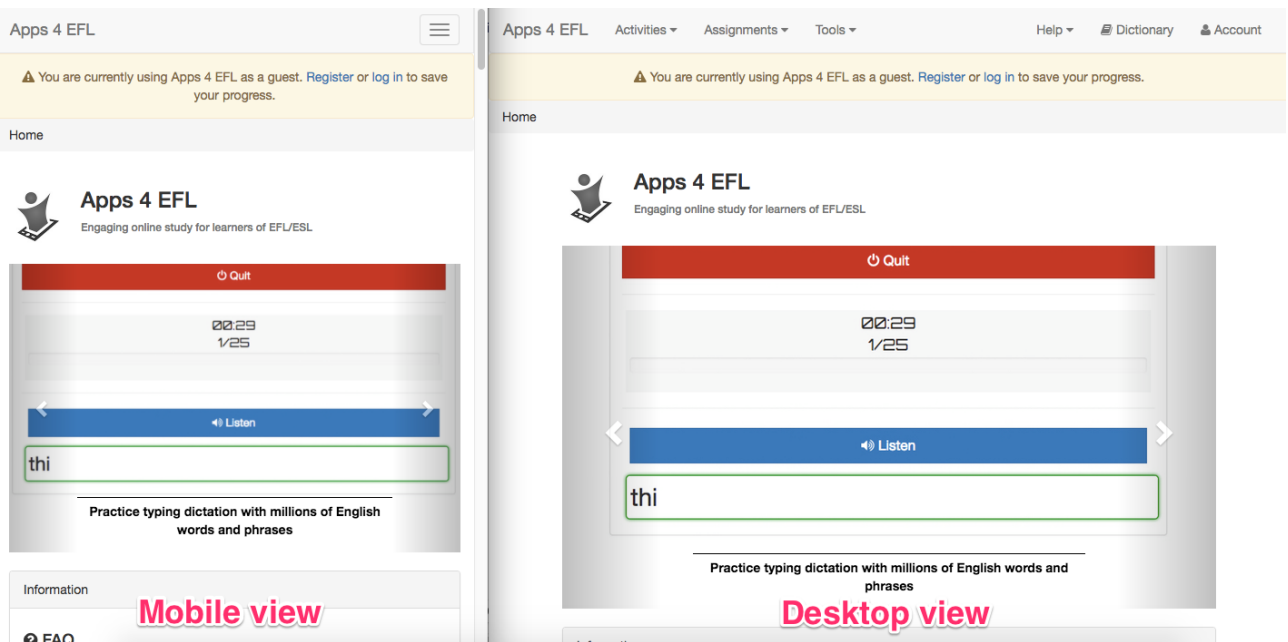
Apps 4 EFL

You are currently using Apps 4 EFL as a guest. Register or log in to save your progress.

Home

Apps 4 EFL

Engaging online study for learners of EFL/ESL

Quit

00:29
1/25

Listen

thi

Practice typing dictation with millions of English words and phrases

Information

Mobile view

FAQ

Apps 4 EFL Activities Assignments Tools Help Dictionary Account

You are currently using Apps 4 EFL as a guest. Register or log in to save your progress.

Home

Apps 4 EFL

Engaging online study for learners of EFL/ESL

Quit

00:29
1/25

Listen

thi

Practice typing dictation with millions of English words and phrases

Desktop view